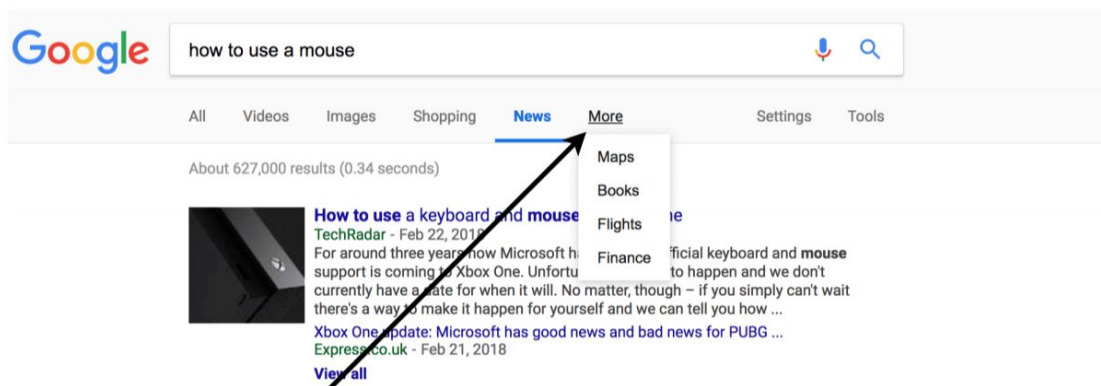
Google

how to use a mouse

All Videos Images Shopping News More Settings Tools

Maps
Books
Flights
Finance

About 627,000 results (0.34 seconds)

How to use a keyboard and mouse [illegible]ne
TechRadar - Feb 22, 2018
For around three year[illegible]ow Microsoft h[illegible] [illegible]fficial keyboard and mouse support is coming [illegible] Xbox One. Unfortu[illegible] to happen and we don't currently have a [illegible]ate for when it will. No matter, though – if you simply can't wait there's a way to make it happen for yourself and we can tell you how ...
Xbox One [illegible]pdate: Microsoft has good news and bad news for PUBG ...
Express.co.uk - Feb 21, 2018
View all